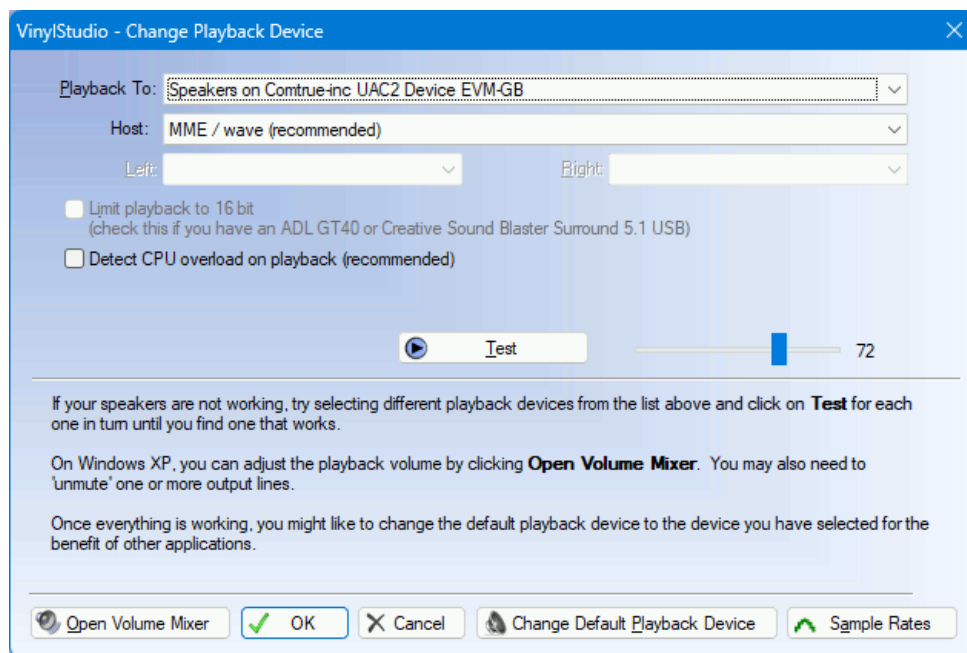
VinylStudio - Change Playback Device

Playback To: Speakers on Comtrue-inc UAC2 Device EVM-GB

Host: MME / wave (recommended)

Left:

Right:

Limit playback to 16 bit
(check this if you have an ADL GT40 or Creative Sound Blaster Surround 5.1 USB)

Detect CPU overload on playback (recommended)

Test

72

If your speakers are not working, try selecting different playback devices from the list above and click on **Test** for each one in turn until you find one that works.

On Windows XP, you can adjust the playback volume by clicking **Open Volume Mixer**. You may also need to 'unmute' one or more output lines.

Once everything is working, you might like to change the default playback device to the device you have selected for the benefit of other applications.

Open Volume Mixer | OK | Cancel | Change Default Playback Device | Sample Rates